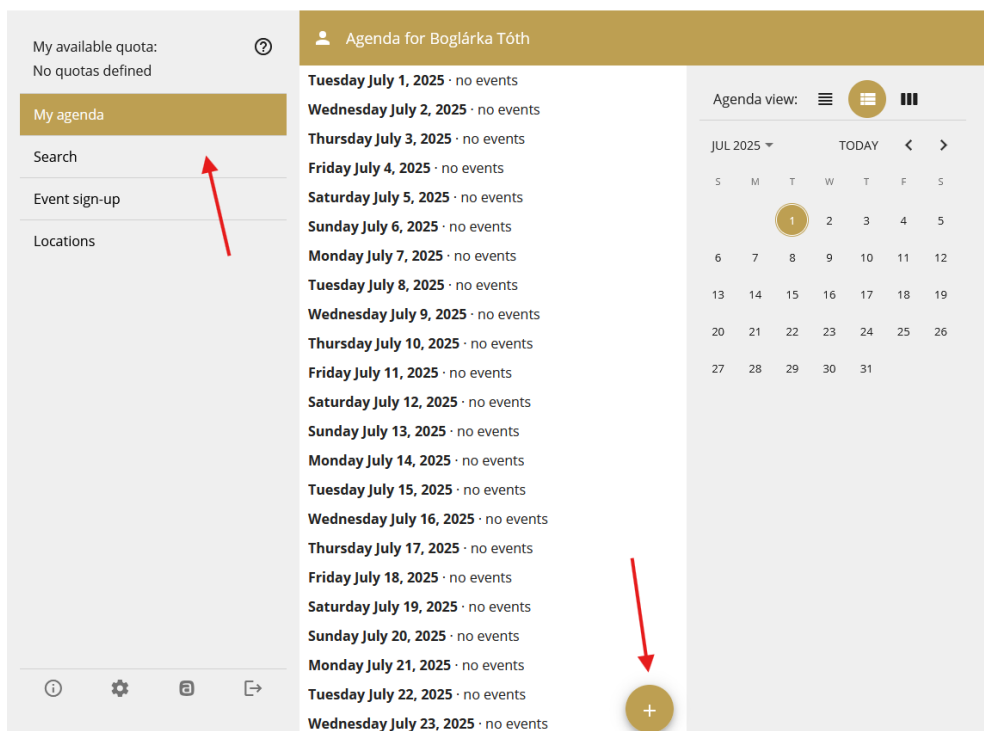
My available quota:
No quotas defined

My agenda

Search

Event sign-up

Locations

Agenda for Boglárka Tóth

**Tuesday July 1, 2025** · no events
**Wednesday July 2, 2025** · no events
**Thursday July 3, 2025** · no events
**Friday July 4, 2025** · no events
**Saturday July 5, 2025** · no events
**Sunday July 6, 2025** · no events
**Monday July 7, 2025** · no events
**Tuesday July 8, 2025** · no events
**Wednesday July 9, 2025** · no events
**Thursday July 10, 2025** · no events
**Friday July 11, 2025** · no events
**Saturday July 12, 2025** · no events
**Sunday July 13, 2025** · no events
**Monday July 14, 2025** · no events
**Tuesday July 15, 2025** · no events
**Wednesday July 16, 2025** · no events
**Thursday July 17, 2025** · no events
**Friday July 18, 2025** · no events
**Saturday July 19, 2025** · no events
**Sunday July 20, 2025** · no events
**Monday July 21, 2025** · no events
**Tuesday July 22, 2025** · no events
**Wednesday July 23, 2025** · no events

Agenda view:

JUL 2025 TODAY

| S | M | T | W | T | F | S |
|---|---|---|---|---|---|---|
| | | 1 | 2 | 3 | 4 | 5 |
| 6 | 7 | 8 | 9 | 10 | 11 | 12 |
| 13 | 14 | 15 | 16 | 17 | 18 | 19 |
| 20 | 21 | 22 | 23 | 24 | 25 | 26 |
| 27 | 28 | 29 | 30 | 31 | | |

+